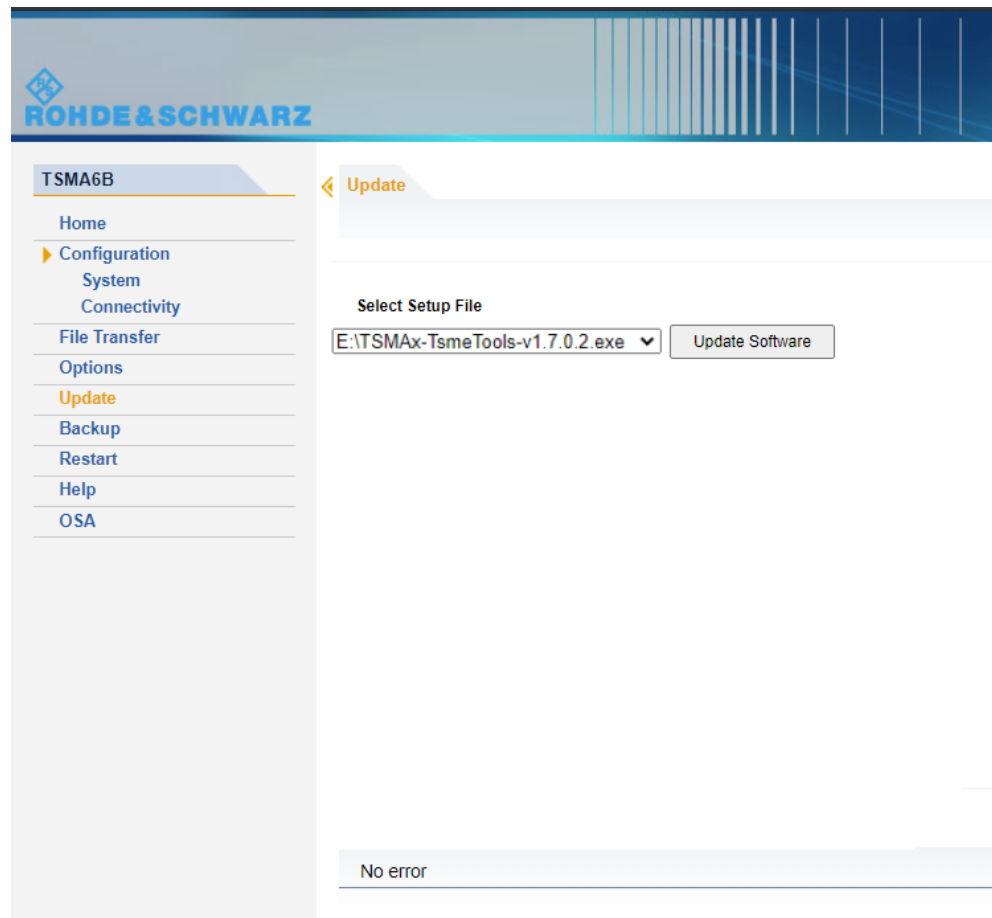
ROHDE&SCHWARZ

TSMA6B

Home
Configuration
System
Connectivity
File Transfer
Options
Update
Backup
Restart
Help
OSA

Update

Select Setup File

E:\TSMAx-TsmeTools-v1.7.0.2.exe

Update Software

No error